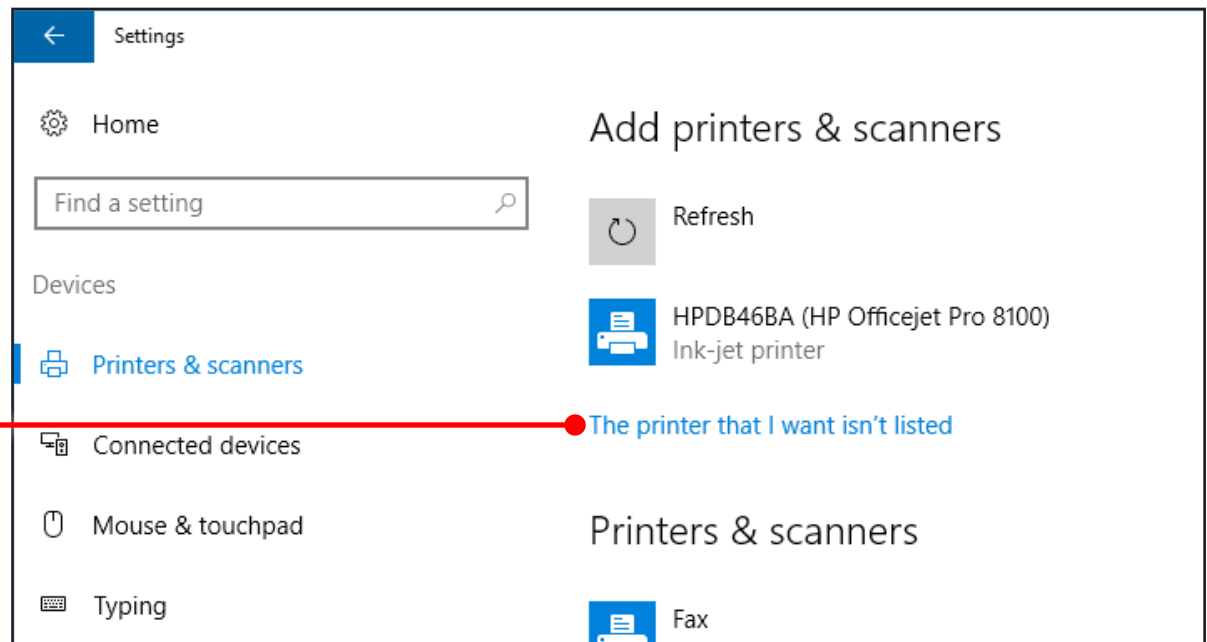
Settings

Home

Find a setting

Devices

Printers & scanners

Connected devices

Mouse & touchpad

Typing

Add printers & scanners

Refresh

HPDB46BA (HP Officejet Pro 8100)
Ink-jet printer

The printer that I want isn’t listed

Printers & scanners

Fax